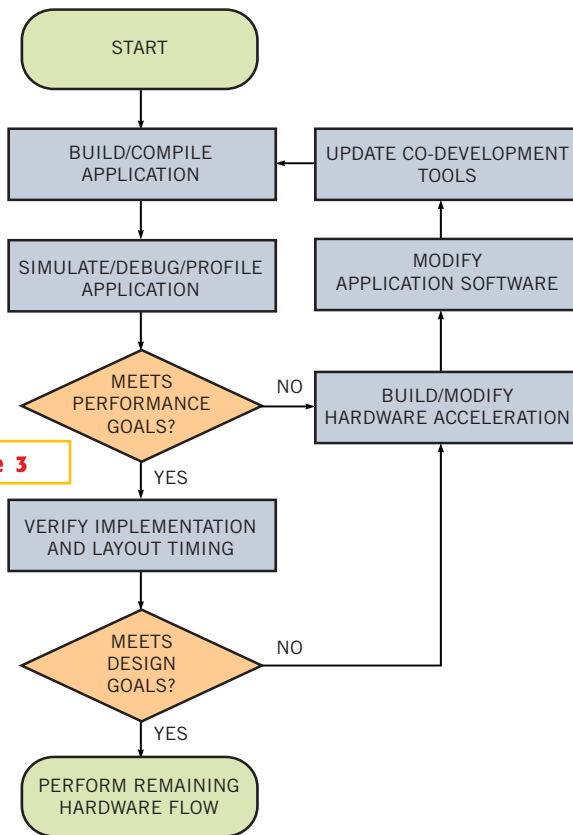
START

BUILD/COMPILE APPLICATION

UPDATE CO-DEVELOPMENT TOOLS

SIMULATE/DEBUG/PROFILE APPLICATION

MODIFY APPLICATION SOFTWARE

MEETS PERFORMANCE GOALS?

NO

BUILD/MODIFY HARDWARE ACCELERATION

e 3

YES

VERIFY IMPLEMENTATION AND LAYOUT TIMING

MEETS DESIGN GOALS?

NO

YES

PERFORM REMAINING HARDWARE FLOW